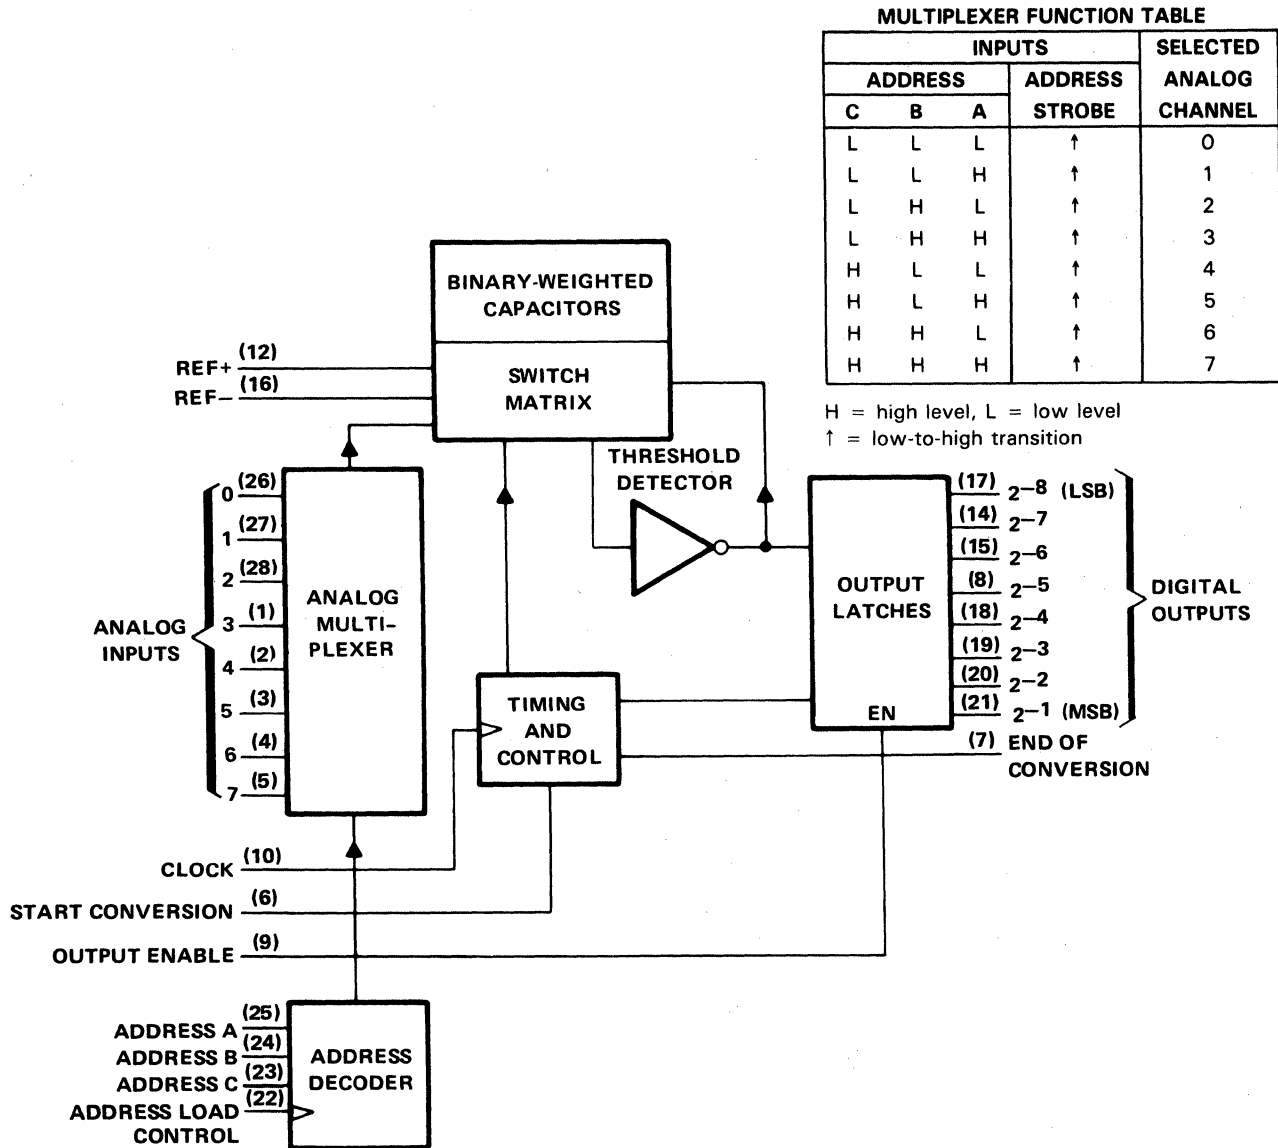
MULTIPLEXER FUNCTION TABLE

| INPUTS | | | | SELECTED |
|---|---|---|---|---|
| ADDRESS | | | ADDRESS | ANALOG |
| C | B | A | STROBE | CHANNEL |
| L | L | L | ↑ | 0 |
| L | L | H | ↑ | 1 |
| L | H | L | ↑ | 2 |
| L | H | H | ↑ | 3 |
| H | L | L | ↑ | 4 |
| H | L | H | ↑ | 5 |
| H | H | L | ↑ | 6 |
| H | H | H | ↑ | 7 |

H = high level, L = low level
↑ = low-to-high transition

BINARY-WEIGHTED CAPACITORS

SWITCH MATRIX

REF+ (12)
REF– (16)

THRESHOLD DETECTOR

ANALOG INPUTS
0 (26)
1 (27)
2 (28)
3 (1)
4 (2)
5 (3)
6 (4)
7 (5)

ANALOG MULTI-PLEXER

TIMING AND CONTROL

OUTPUT LATCHES

EN

(17) $2^{-8}$ (LSB)
(14) $2^{-7}$
(15) $2^{-6}$
(8) $2^{-5}$
(18) $2^{-4}$
(19) $2^{-3}$
(20) $2^{-2}$
(21) $2^{-1}$ (MSB)

DIGITAL OUTPUTS

(7) END OF CONVERSION

CLOCK (10)
START CONVERSION (6)
OUTPUT ENABLE (9)

ADDRESS A (25)
ADDRESS B (24)
ADDRESS C (23)
ADDRESS LOAD CONTROL (22)

ADDRESS DECODER